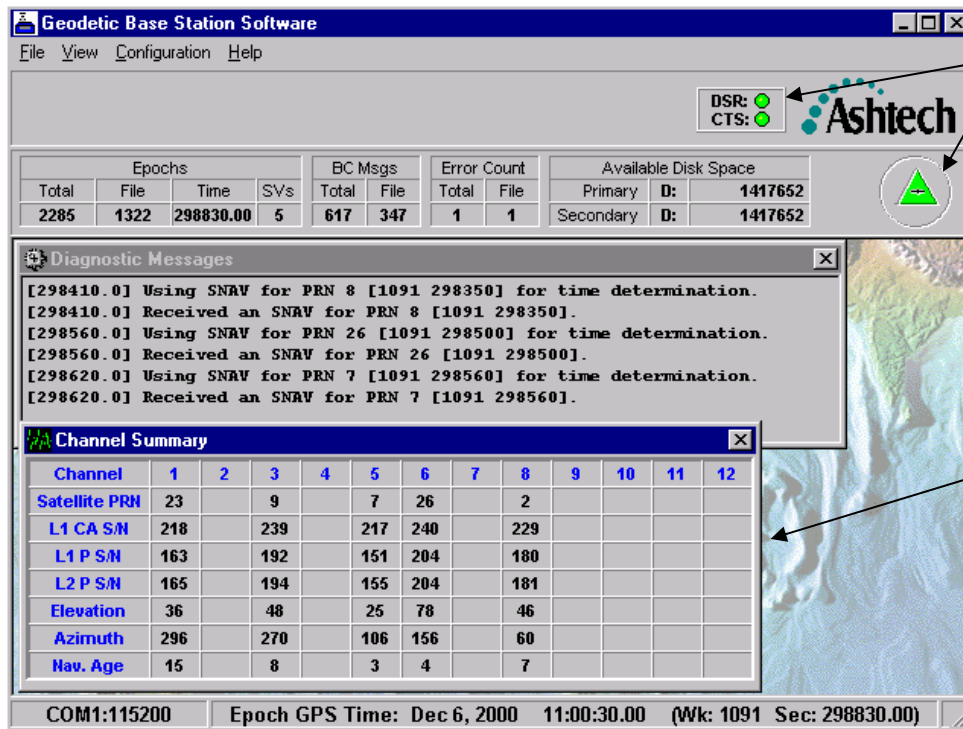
Geodetic Base Station Software

File View Configuration Help

DSR:
CTS:

Ashtech

| Epochs | | | | BC Msgs | | Error Count | | Available Disk Space | | |
|---|---|---|---|---|---|---|---|---|---|---|
| Total | File | Time | SVs | Total | File | Total | File | Primary | D: | 1417652 |
| 2285 | 1322 | 298830.00 | 5 | 617 | 347 | 1 | 1 | Secondary | D: | 1417652 |

Diagnostic Messages

[298410.0] Using SNAV for PRN 8 [1091 298350] for time determination.
[298410.0] Received an SNAV for PRN 8 [1091 298350].
[298560.0] Using SNAV for PRN 26 [1091 298500] for time determination.
[298560.0] Received an SNAV for PRN 26 [1091 298500].
[298620.0] Using SNAV for PRN 7 [1091 298560] for time determination.
[298620.0] Received an SNAV for PRN 7 [1091 298560].

Channel Summary

| Channel | 1 | 2 | 3 | 4 | 5 | 6 | 7 | 8 | 9 | 10 | 11 | 12 |
|---|---|---|---|---|---|---|---|---|---|---|---|---|
| Satellite PRN | 23 | | 9 | | 7 | 26 | | 2 | | | | |
| L1 CA S/N | 218 | | 239 | | 217 | 240 | | 229 | | | | |
| L1 P S/N | 163 | | 192 | | 151 | 204 | | 180 | | | | |
| L2 P S/N | 165 | | 194 | | 155 | 204 | | 181 | | | | |
| Elevation | 36 | | 48 | | 25 | 78 | | 46 | | | | |
| Azimuth | 296 | | 270 | | 106 | 156 | | 60 | | | | |
| Nav. Age | 15 | | 8 | | 3 | 4 | | 7 | | | | |

COM1:115200 Epoch GPS Time: Dec 6, 2000 11:00:30.00 (Wk: 1091 Sec: 298830.00)